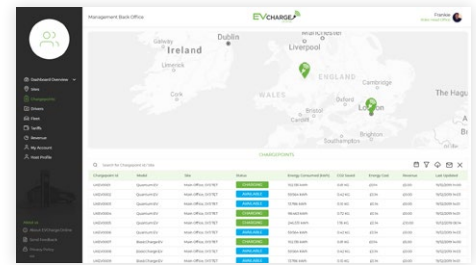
Management Back Office

EVCHARGE

Frankie

Dashboard Overview
Sites
Chargepoints
Drivers
Fleet
Tariffs
Revenue
My Account
Host Profile

About EVCharge Online
Send Feedback
Privacy Policy

Ireland
Dublin
Manchester
Liverpool
ENGLAND
Cambridge
Cardiff
London
Brighton
Southampton

CHARGEPOINTS

Search for Chargepoint or Site

| Chargepoint Id | Model | Site | Status | Energy Consumed (kWh) | CO2 Saved | Energy Cost | Revenue | Last Updated |
|---|---|---|---|---|---|---|---|---|
| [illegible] | QuantumEV | Main Office, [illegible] | CHARGING | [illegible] | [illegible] | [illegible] | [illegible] | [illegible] |
| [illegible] | QuantumEV | Main Office, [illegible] | AVAILABLE | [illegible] | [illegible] | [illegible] | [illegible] | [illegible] |
| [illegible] | QuantumEV | Main Office, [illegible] | AVAILABLE | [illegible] | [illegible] | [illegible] | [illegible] | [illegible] |
| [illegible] | QuantumEV | Main Office, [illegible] | CHARGING | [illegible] | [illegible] | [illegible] | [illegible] | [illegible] |
| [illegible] | QuantumEV | Main Office, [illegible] | CHARGING | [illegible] | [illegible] | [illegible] | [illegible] | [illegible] |
| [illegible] | QuantumEV | Main Office, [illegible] | AVAILABLE | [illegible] | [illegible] | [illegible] | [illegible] | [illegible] |
| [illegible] | QuantumEV | Main Office, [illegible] | AVAILABLE | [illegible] | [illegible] | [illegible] | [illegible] | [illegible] |
| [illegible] | BasicChargeEV | Main Office, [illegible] | CHARGING | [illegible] | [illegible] | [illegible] | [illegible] | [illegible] |
| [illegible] | BasicChargeEV | Main Office, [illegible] | AVAILABLE | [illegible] | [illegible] | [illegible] | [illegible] | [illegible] |
| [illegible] | BasicChargeEV | Main Office, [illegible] | CHARGING | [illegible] | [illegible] | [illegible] | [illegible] | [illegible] |